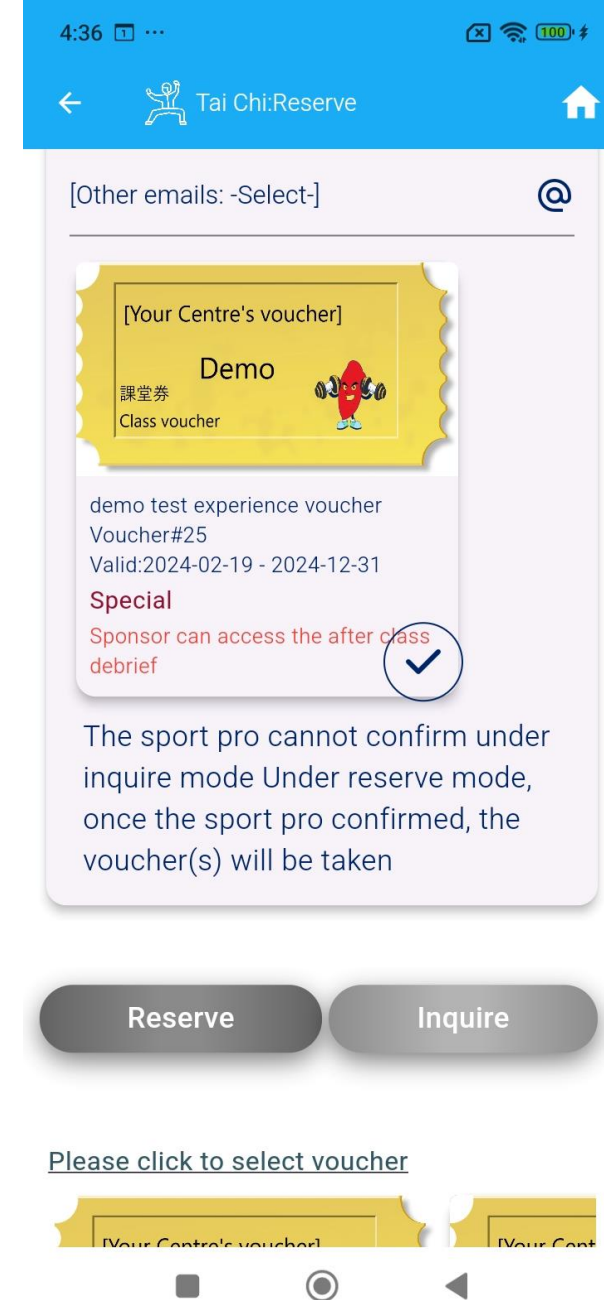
4:36 ⋯ 100

Tai Chi:Reserve

[Other emails: -Select-]

@

[Your Centre's voucher]

Demo

課堂券

Class voucher

demo test experience voucher

Voucher#25

Valid:2024-02-19 - 2024-12-31

Special

Sponsor can access the after class debrief

The sport pro cannot confirm under inquire mode Under reserve mode, once the sport pro confirmed, the voucher(s) will be taken

Reserve

Inquire

Please click to select voucher

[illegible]

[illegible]